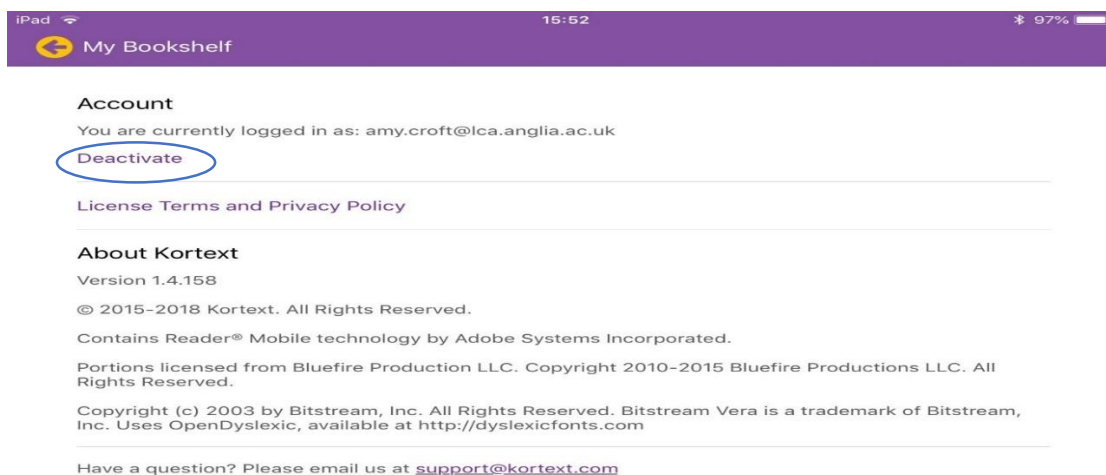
iPad 15:52 97%

My Bookshelf

Account

You are currently logged in as: amy.croft@lca.anglia.ac.uk

Deactivate

License Terms and Privacy Policy

About Kortext

Version 1.4.158

© 2015-2018 Kortext. All Rights Reserved.

Contains Reader® Mobile technology by Adobe Systems Incorporated.

Portions licensed from Bluefire Production LLC. Copyright 2010-2015 Bluefire Productions LLC. All Rights Reserved.

Copyright (c) 2003 by Bitstream, Inc. All Rights Reserved. Bitstream Vera is a trademark of Bitstream, Inc. Uses OpenDyslexic, available at http://dyslexicfonts.com

Have a question? Please email us at support@kortext.com